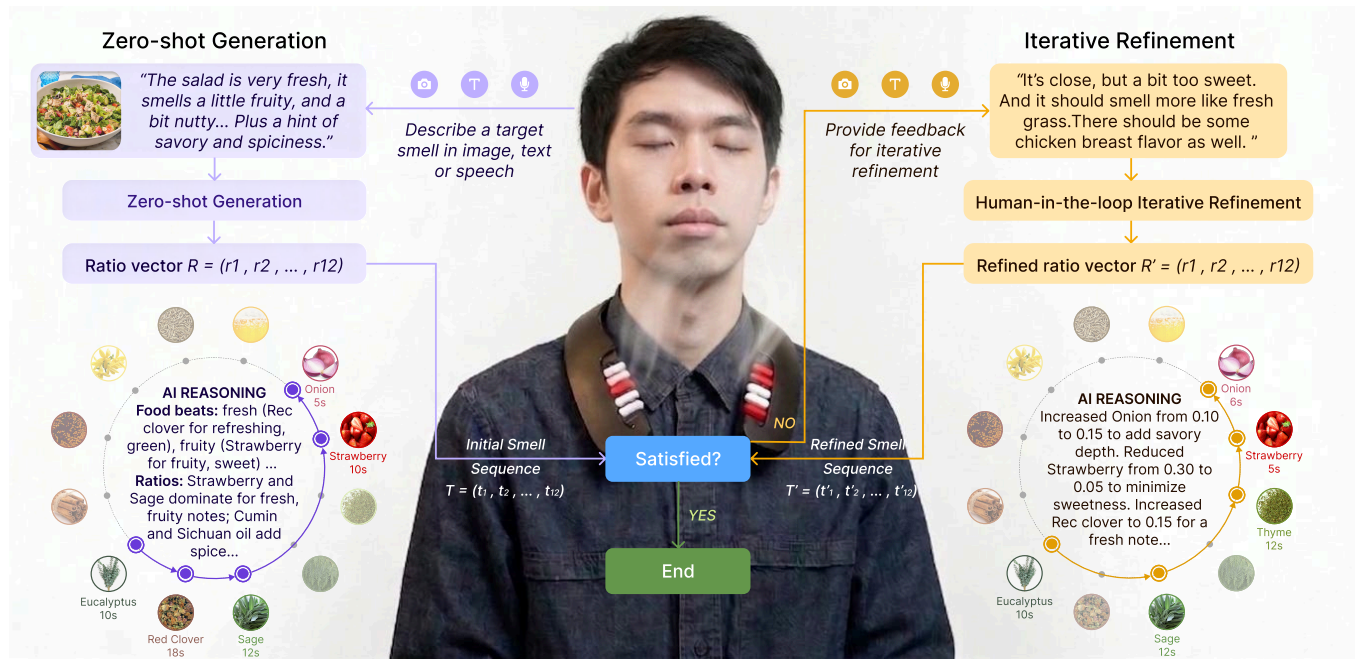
Zero-shot Generation

"The salad is very fresh, it smells a little fruity, and a bit nutty... Plus a hint of savory and spiciness."

Describe a target smell in image, text or speech

Zero-shot Generation

Ratio vector $R = (r1, r2, \ldots, r12)$

AI REASONING
Food beats: fresh (Rec clover for refreshing, green), fruity (Strawberry for fruity, sweet) ...
Ratios: Strawberry and Sage dominate for fresh, fruity notes; Cumin and Sichuan oil add spice...

Onion 5s

Strawberry 10s

Eucalyptus 10s

Red Clover 18s

Sage 12s

Iterative Refinement

"It's close, but a bit too sweet. And it should smell more like fresh grass.There should be some chicken breast flavor as well. "

Provide feedback for iterative refinement

Human-in-the-loop Iterative Refinement

Refined ratio vector $R' = (r1, r2, \ldots, r12)$

AI REASONING
Increased Onion from 0.10 to 0.15 to add savory depth. Reduced Strawberry from 0.30 to 0.05 to minimize sweetness. Increased Rec clover to 0.15 for a fresh note...

Onion 6s

Strawberry 5s

Thyme 12s

Eucalyptus 10s

Sage 12s

Initial Smell Sequence
$T = (t_1, t_2, \ldots, t_{12})$

NO

Satisfied?

Refined Smell Sequence
$T' = (t'_1, t'_2, \ldots, t'_{12})$

YES

End